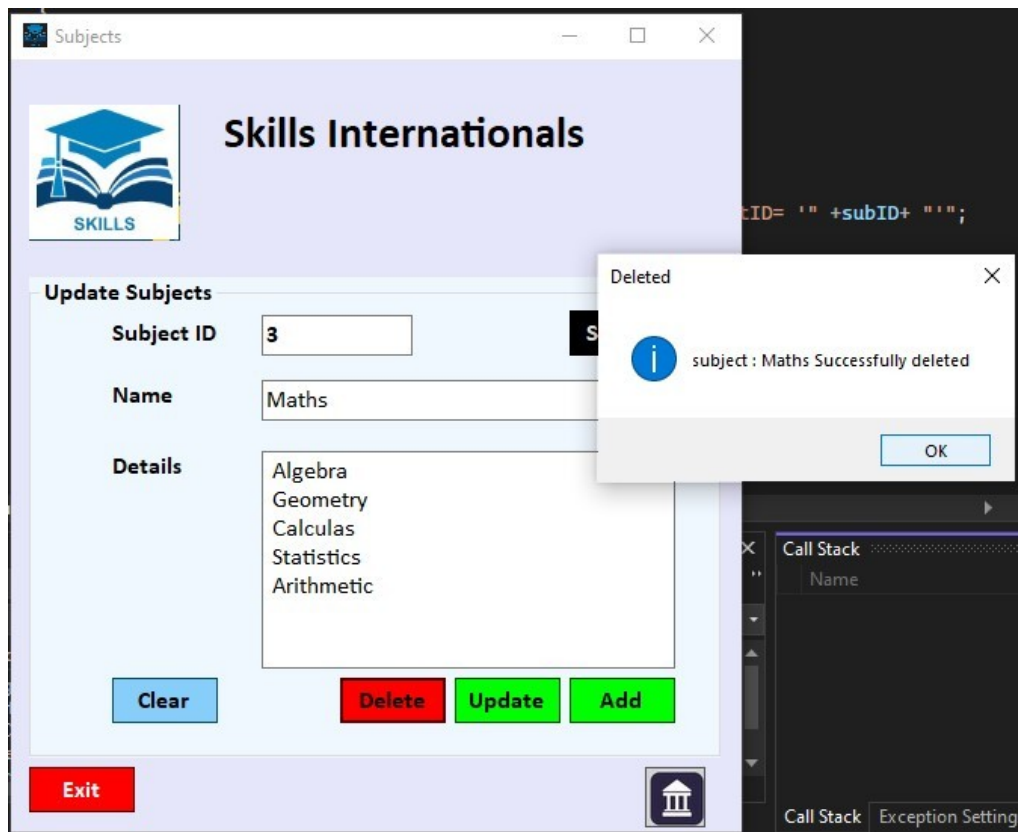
Subjects

SKILLS

Skills Internationals

tID= '" +subID+ "'";

Update Subjects

Subject ID 3

S

Name Maths

Details

Algebra
Geometry
Calculas
Statistics
Arithmetic

Clear

Delete

Update

Add

Exit

Deleted

subject : Maths Successfully deleted

OK

Call Stack

Name

Call Stack

Exception Setting